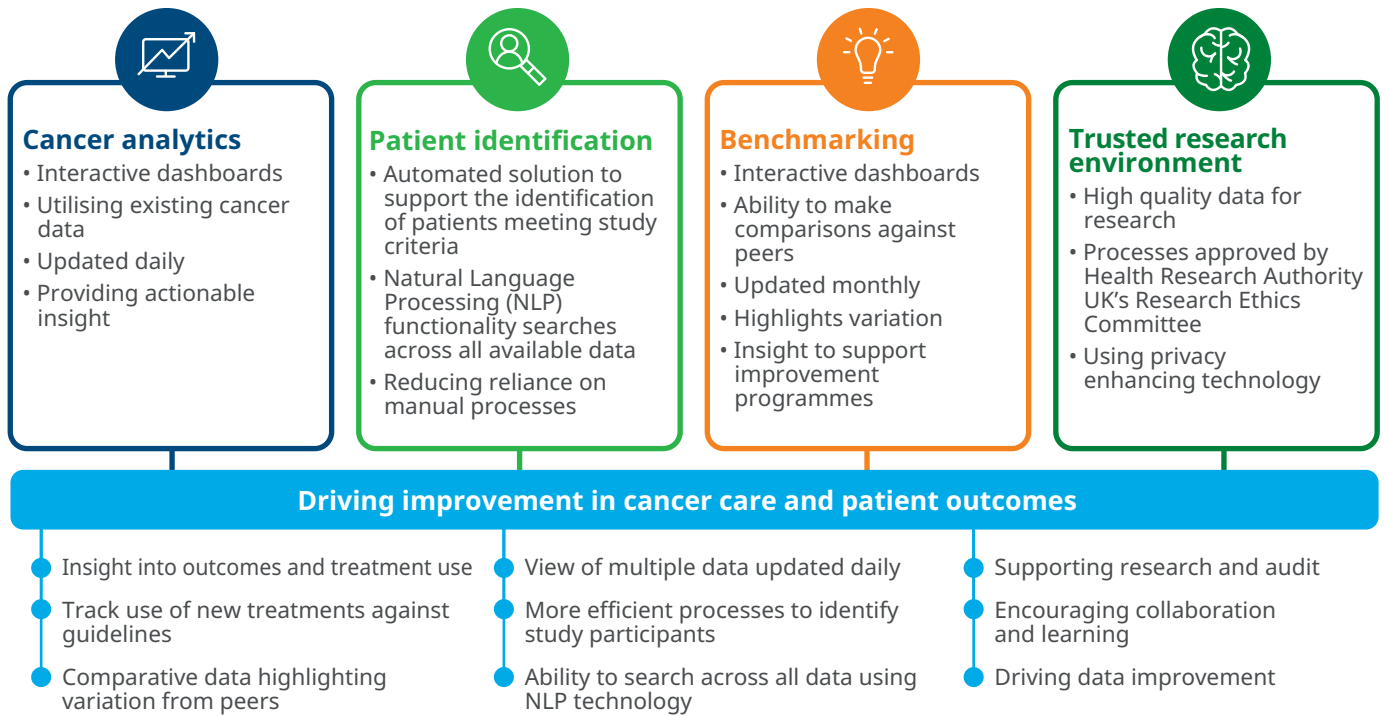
Cancer analytics

• Interactive dashboards
• Utilising existing cancer data
• Updated daily
• Providing actionable insight

Patient identification

• Automated solution to support the identification of patients meeting study criteria
• Natural Language Processing (NLP) functionality searches across all available data
• Reducing reliance on manual processes

Benchmarking

• Interactive dashboards
• Ability to make comparisons against peers
• Updated monthly
• Highlights variation
• Insight to support improvement programmes

Trusted research environment

• High quality data for research
• Processes approved by Health Research Authority UK's Research Ethics Committee
• Using privacy enhancing technology

Driving improvement in cancer care and patient outcomes

Insight into outcomes and treatment use

Track use of new treatments against guidelines

Comparative data highlighting variation from peers

View of multiple data updated daily

More efficient processes to identify study participants

Ability to search across all data using NLP technology

Supporting research and audit

Encouraging collaboration and learning

Driving data improvement